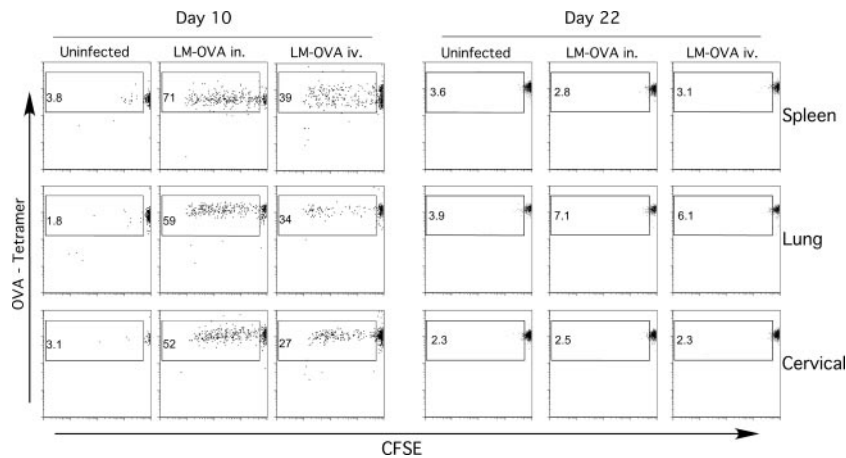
Day 10

Day 22

Uninfected

LM-OVA in.

LM-OVA iv.

Uninfected

LM-OVA in.

LM-OVA iv.

3.8

71

39

3.6

2.8

3.1

Spleen

1.8

59

34

3.9

7.1

6.1

Lung

3.1

52

27

2.3

2.5

2.3

Cervical

OVA - Tetramer

CFSE